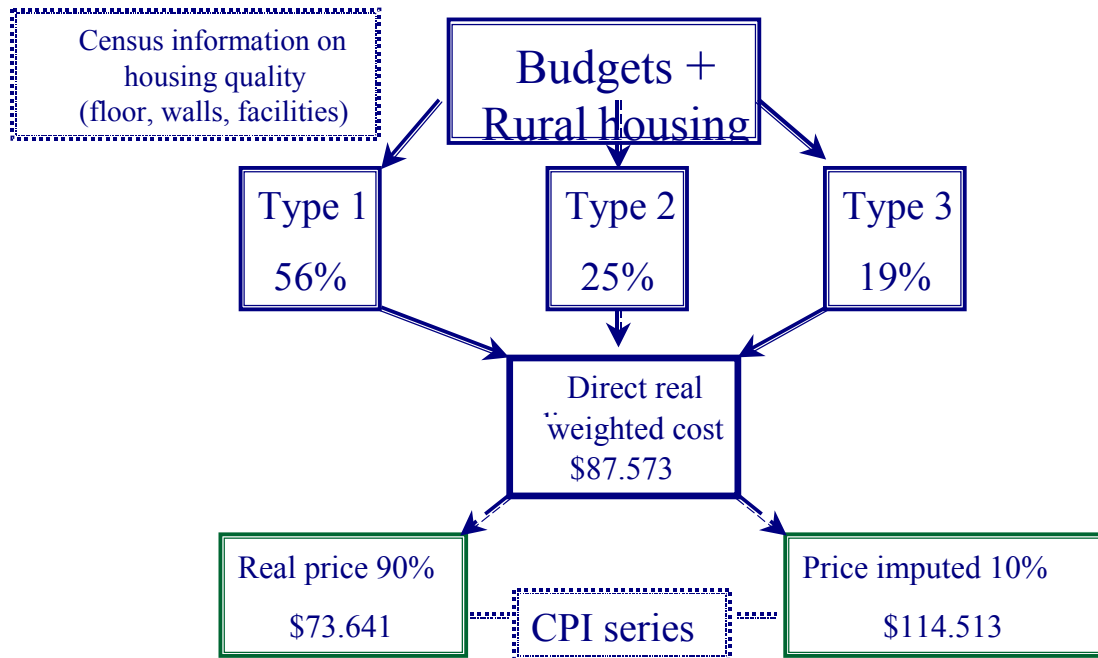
Census information on housing quality (floor, walls, facilities)

Budgets + Rural housing

Type 1

56%

Type 2

25%

Type 3

19%

Direct real weighted cost

$87.573

Real price 90%

$73.641

CPI series

Price imputed 10%

$114.513